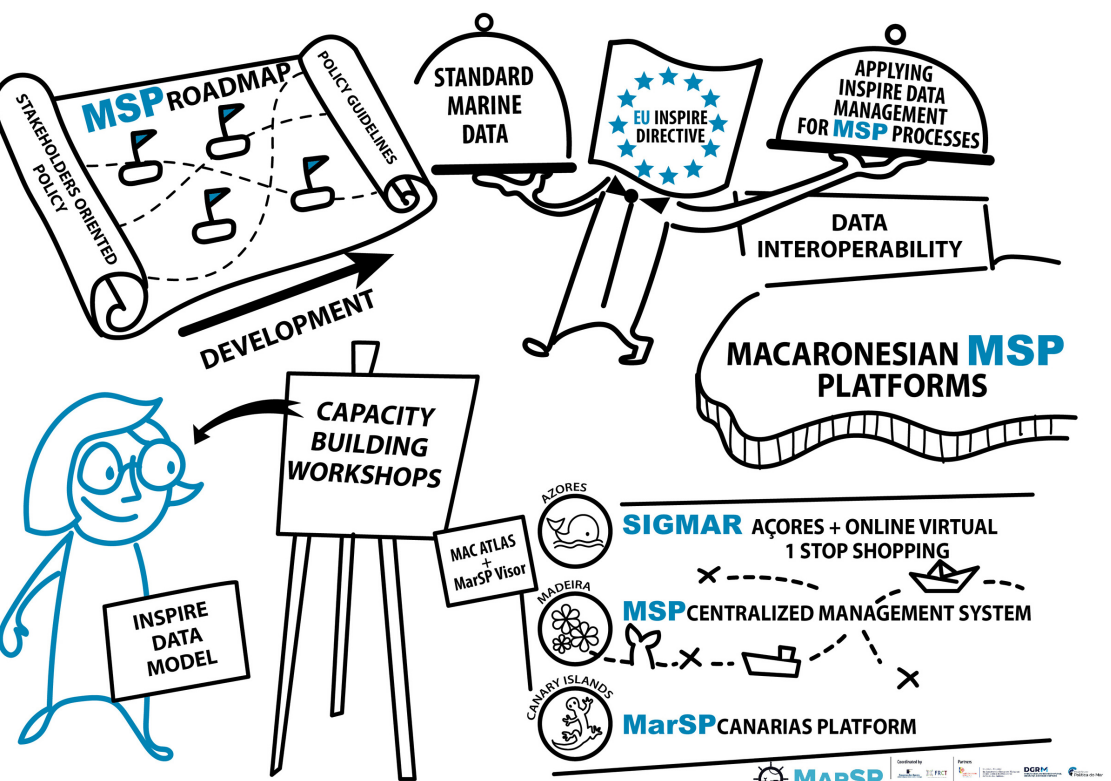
MSP ROADMAP

STAKEHOLDERS ORIENTED POLICY

POLICY GUIDELINES

DEVELOPMENT

STANDARD MARINE DATA

EU INSPIRE DIRECTIVE

APPLYING INSPIRE DATA MANAGEMENT FOR MSP PROCESSES

DATA INTEROPERABILITY

MACARONESIAN MSP PLATFORMS

CAPACITY BUILDING WORKSHOPS

INSPIRE DATA MODEL

MAC ATLAS + MarSP Visor

AZORES

SIGMAR AÇORES + ONLINE VIRTUAL 1 STOP SHOPPING

MADEIRA

MSP CENTRALIZED MANAGEMENT SYSTEM

CANARY ISLANDS

MarSP CANARIAS PLATFORM

MarSP

Coordinated by

FRCT

Partners

DGRM